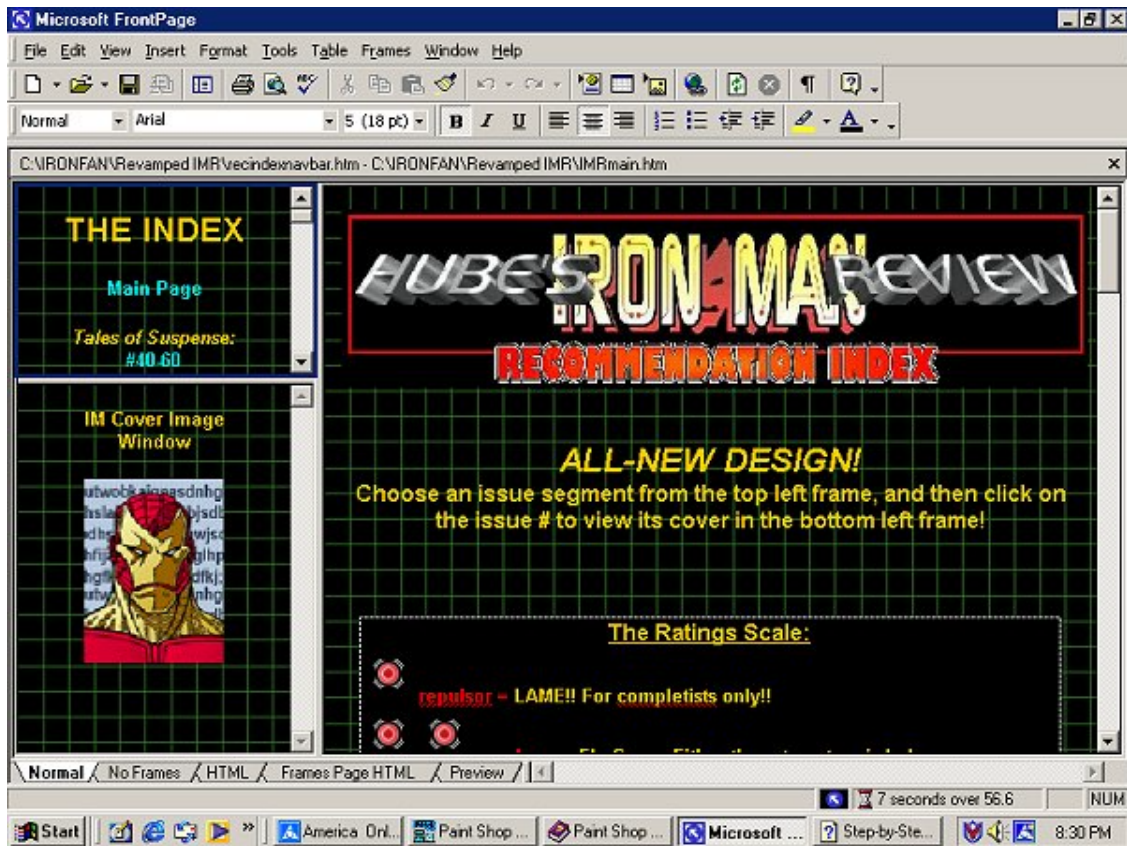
Microsoft FrontPage

File Edit View Insert Format Tools Table Frames Window Help

Normal Arial 5 (18 pt)

C:\IRONFAN\Revamped IMR\recindexnavbar.htm - C:\IRONFAN\Revamped IMR\IMRmain.htm

THE INDEX

Main Page

Tales of Suspense: #40-60

IM Cover Image Window

HUBE'S IRON MAN REVIEW

RECOMMENDATION INDEX

ALL-NEW DESIGN!

Choose an issue segment from the top left frame, and then click on the issue # to view its cover in the bottom left frame!

The Ratings Scale:

repulsor = LAME!! For completists only!!

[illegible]

Normal No Frames HTML Frames Page HTML Preview

7 seconds over 56.6

NUM

Start America Onl... Paint Shop ... Paint Shop ... Microsoft ... Step-by-Ste... 8:30 PM